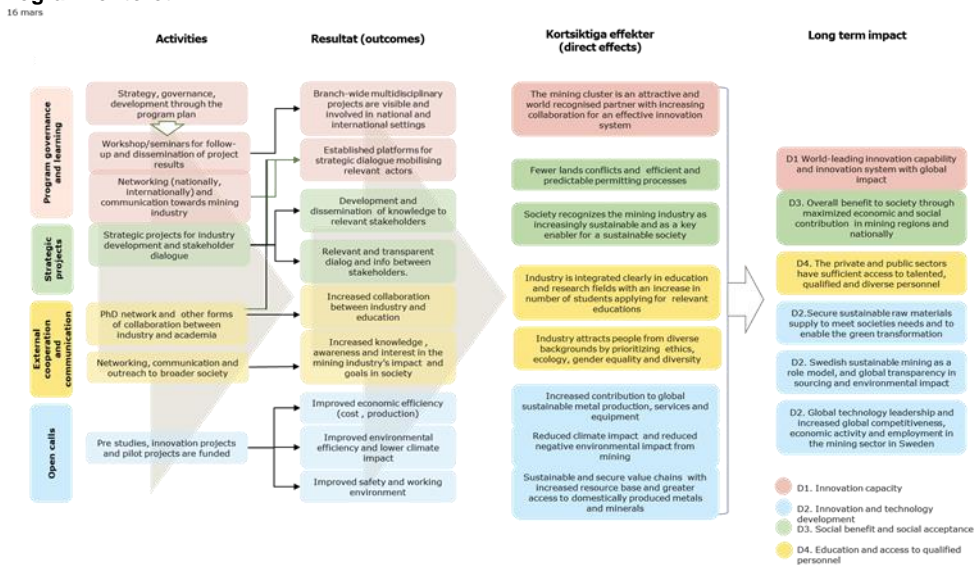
16 mars

Activities

Resultat (outcomes)

Kortsiktiga effekter (direct effects)

Long term impact

Program governance and learning

Strategic projects

External cooperation and communication

Open calls

Strategy, governance, development through the program plan

Workshop/seminars for follow-up and dissemination of project results

Networking (nationally, internationally) and communication towards mining industry

Strategic projects for industry development and stakeholder dialogue

PhD network and other forms of collaboration between industry and academia

Networking, communication and outreach to broader society

Pre studies, innovation projects and pilot projects are funded

Branch-wide multidisciplinary projects are visible and involved in national and international settings

Established platforms for strategic dialogue mobilising relevant actors

Development and dissemination of knowledge to relevant stakeholders

Relevant and transparent dialog and info between stakeholders.

Increased collaboration between industry and education

Increased knowledge , awareness and interest in the mining industry's impact and goals in society

Improved economic efficiency (cost , production)

Improved environmental efficiency and lower climate impact

Improved safety and working environment

The mining cluster is an attractive and world recognised partner with increasing collaboration for an effective innovation system

Fewer lands conflicts and efficient and predictable permitting processes

Society recognizes the mining industry as increasingly sustainable and as a key enabler for a sustainable society

Industry is integrated clearly in education and research fields with an increase in number of students applying for relevant educations

Industry attracts people from diverse backgrounds by prioritizing ethics, ecology, gender equality and diversity

Increased contribution to global sustainable metal production, services and equipment

Reduced climate impact and reduced negative environmental impact from mining

Sustainable and secure value chains with increased resource base and greater access to domestically produced metals and minerals

D1 World-leading innovation capability and innovation system with global impact

D3. Overall benefit to society through maximized economic and social contribution in mining regions and nationally

D4. The private and public sectors have sufficient access to talented, qualified and diverse personnel

D2. Secure sustainable raw materials supply to meet societies needs and to enable the green transformation

D2. Swedish sustainable mining as a role model, and global transparency in sourcing and environmental impact

D2. Global technology leadership and increased global competitiveness, economic activity and employment in the mining sector in Sweden

D1. Innovation capacity

D2. Innovation and technology development

D3. Social benefit and social acceptance

D4. Education and access to qualified personnel